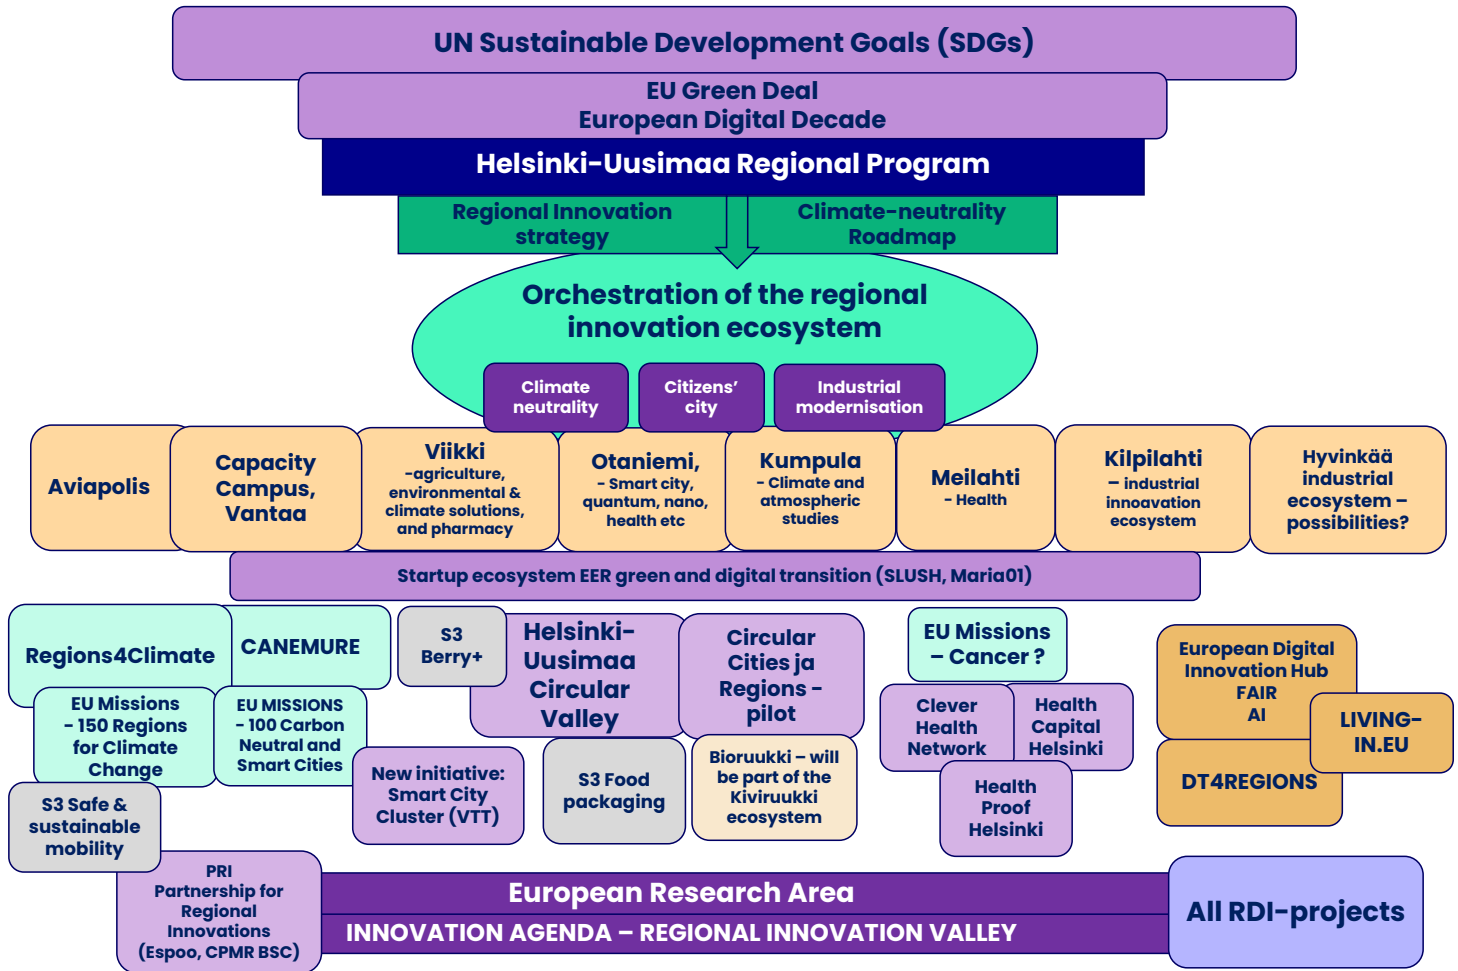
UN Sustainable Development Goals (SDGs)

EU Green Deal
European Digital Decade

Helsinki-Uusimaa Regional Program

Regional Innovation strategy

Climate-neutrality Roadmap

Orchestration of the regional innovation ecosystem

Climate neutrality

Citizens' city

Industrial modernisation

Aviapolis

Capacity Campus, Vantaa

Viikki -agriculture, environmental & climate solutions, and pharmacy

Otaniemi, - Smart city, quantum, nano, health etc

Kumpula - Climate and atmospheric studies

Meilahti - Health

Kilpilahti – industrial innoavation ecosystem

Hyvinkää industrial ecosystem – possibilities?

Startup ecosystem EER green and digital transition (SLUSH, Maria01)

Regions4Climate

CANEMURE

EU Missions - 150 Regions for Climate Change

EU MISSIONS - 100 Carbon Neutral and Smart Cities

S3 Safe & sustainable mobility

S3 Berry+

Helsinki-Uusimaa Circular Valley

Circular Cities ja Regions - pilot

New initiative: Smart City Cluster (VTT)

S3 Food packaging

Bioruukki – will be part of the Kiviruukki ecosystem

EU Missions – Cancer ?

Clever Health Network

Health Capital Helsinki

Health Proof Helsinki

European Digital Innovation Hub FAIR AI

LIVING-IN.EU

DT4REGIONS

PRI Partnership for Regional Innovations (Espoo, CPMR BSC)

European Research Area

INNOVATION AGENDA – REGIONAL INNOVATION VALLEY

All RDI-projects